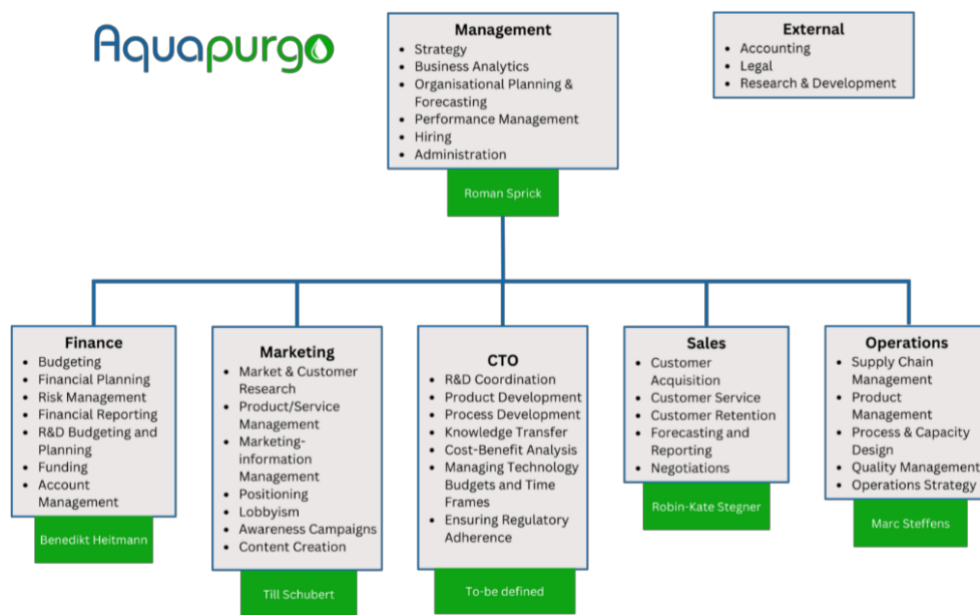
Aquapurgo

Management
- Strategy
- Business Analytics
- Organisational Planning & Forecasting
- Performance Management
- Hiring
- Administration

Roman Sprick

External
- Accounting
- Legal
- Research & Development

Finance
- Budgeting
- Financial Planning
- Risk Management
- Financial Reporting
- R&D Budgeting and Planning
- Funding
- Account Management

Benedikt Heitmann

Marketing
- Market & Customer Research
- Product/Service Management
- Marketing-information Management
- Positioning
- Lobbyism
- Awareness Campaigns
- Content Creation

Till Schubert

CTO
- R&D Coordination
- Product Development
- Process Development
- Knowledge Transfer
- Cost-Benefit Analysis
- Managing Technology Budgets and Time Frames
- Ensuring Regulatory Adherence

To-be defined

Sales
- Customer Acquisition
- Customer Service
- Customer Retention
- Forecasting and Reporting
- Negotiations

Robin-Kate Stegner

Operations
- Supply Chain Management
- Product Management
- Process & Capacity Design
- Quality Management
- Operations Strategy

Marc Steffens